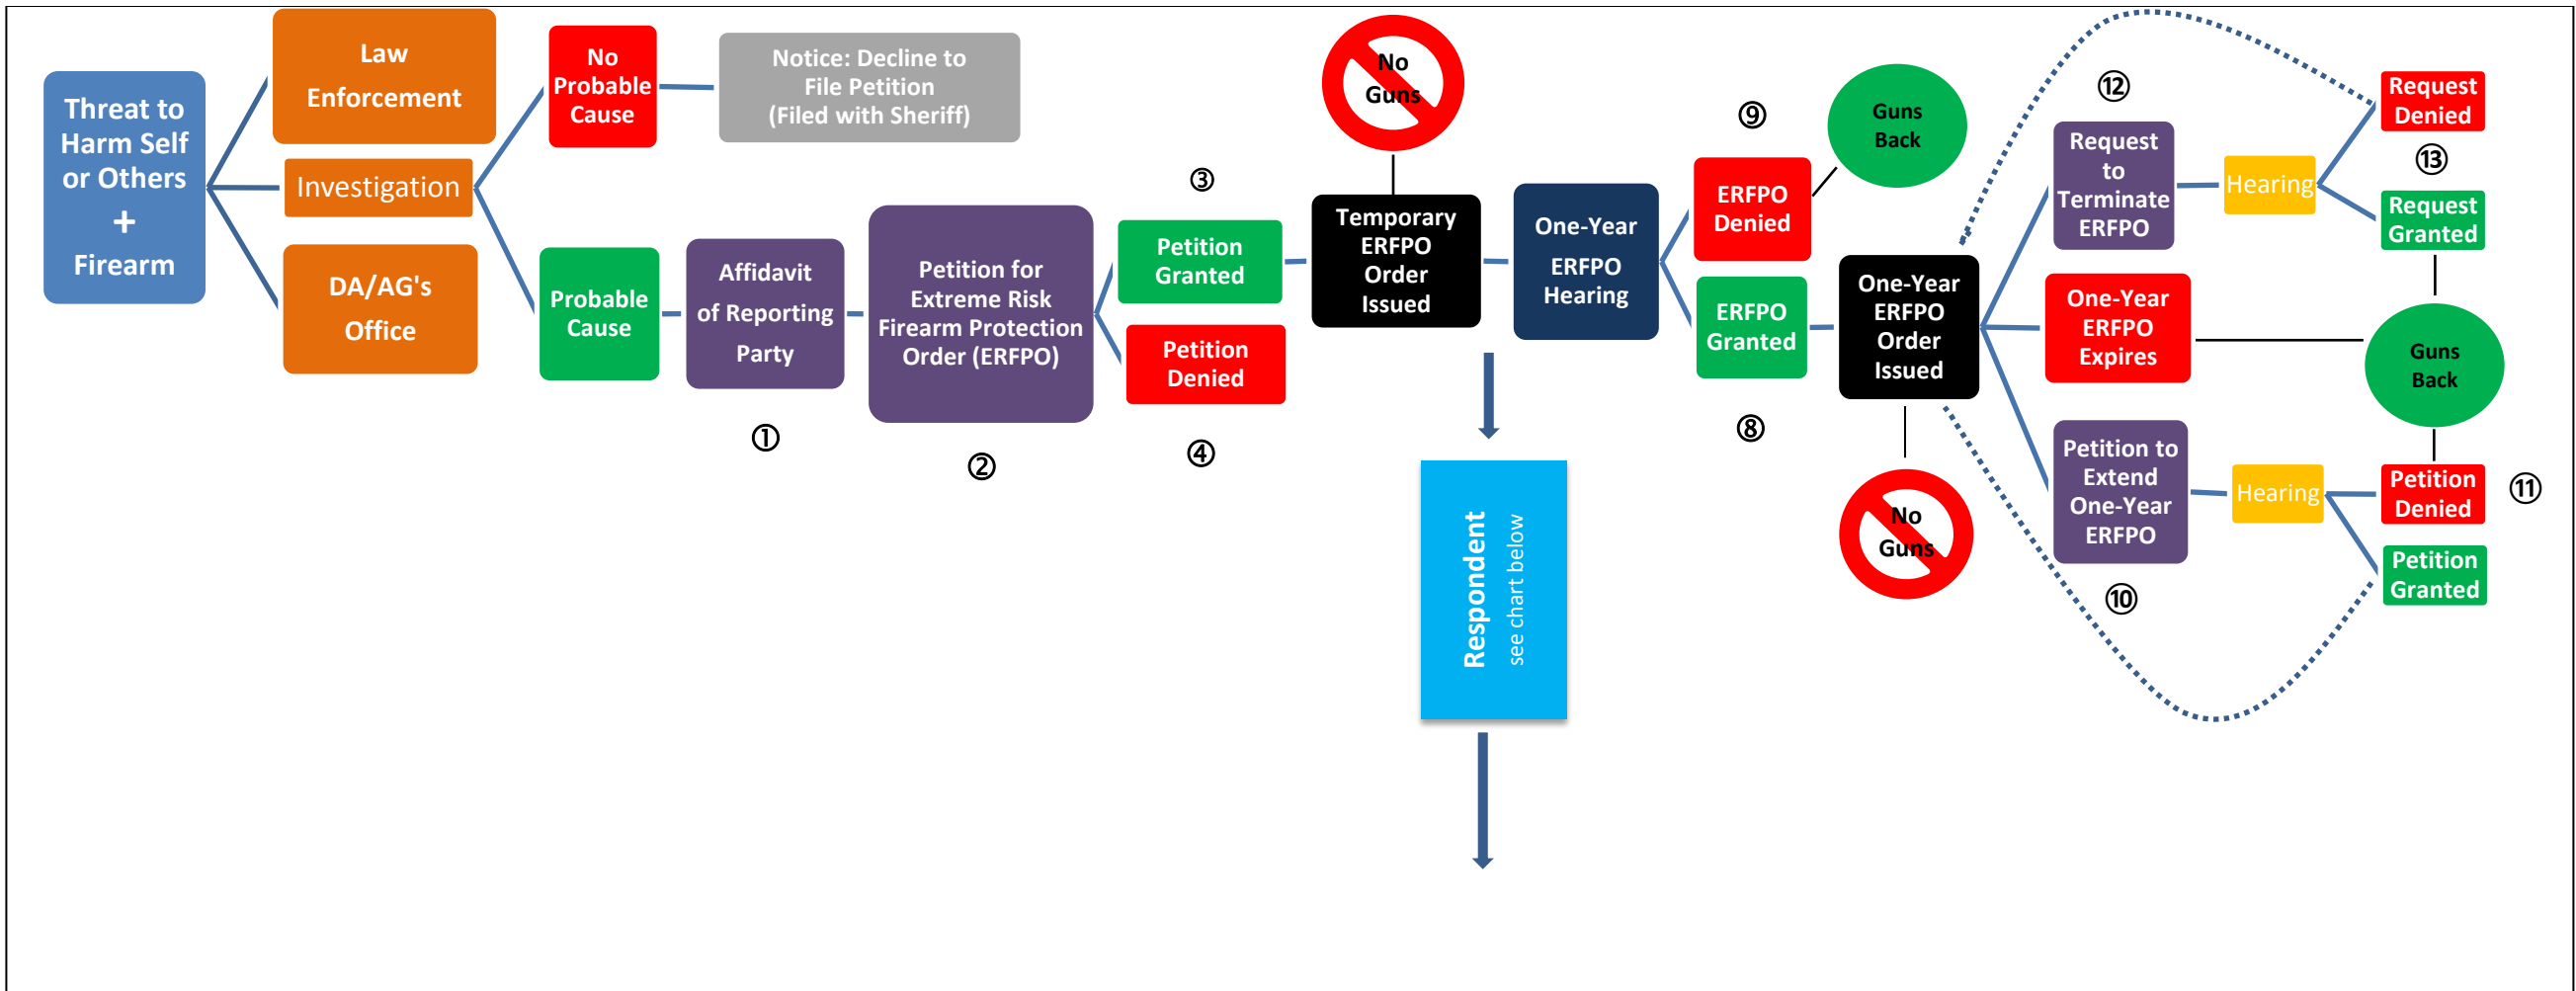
Threat to Harm Self or Others + Firearm

Law Enforcement

Investigation

DA/AG's Office

No Probable Cause

Notice: Decline to File Petition (Filed with Sheriff)

Probable Cause

Affidavit of Reporting Party

①

Petition for Extreme Risk Firearm Protection Order (ERFPO)

②

③

Petition Granted

Petition Denied

④

No Guns

Temporary ERFPO Order Issued

Respondent see chart below

One-Year ERFPO Hearing

⑨

ERFPO Denied

Guns Back

ERFPO Granted

⑧

One-Year ERFPO Order Issued

No Guns

⑫

Request to Terminate ERFPO

Hearing

Request Denied

⑬

Request Granted

One-Year ERFPO Expires

Guns Back

Petition to Extend One-Year ERFPO

⑩

Hearing

Petition Denied

⑪

Petition Granted